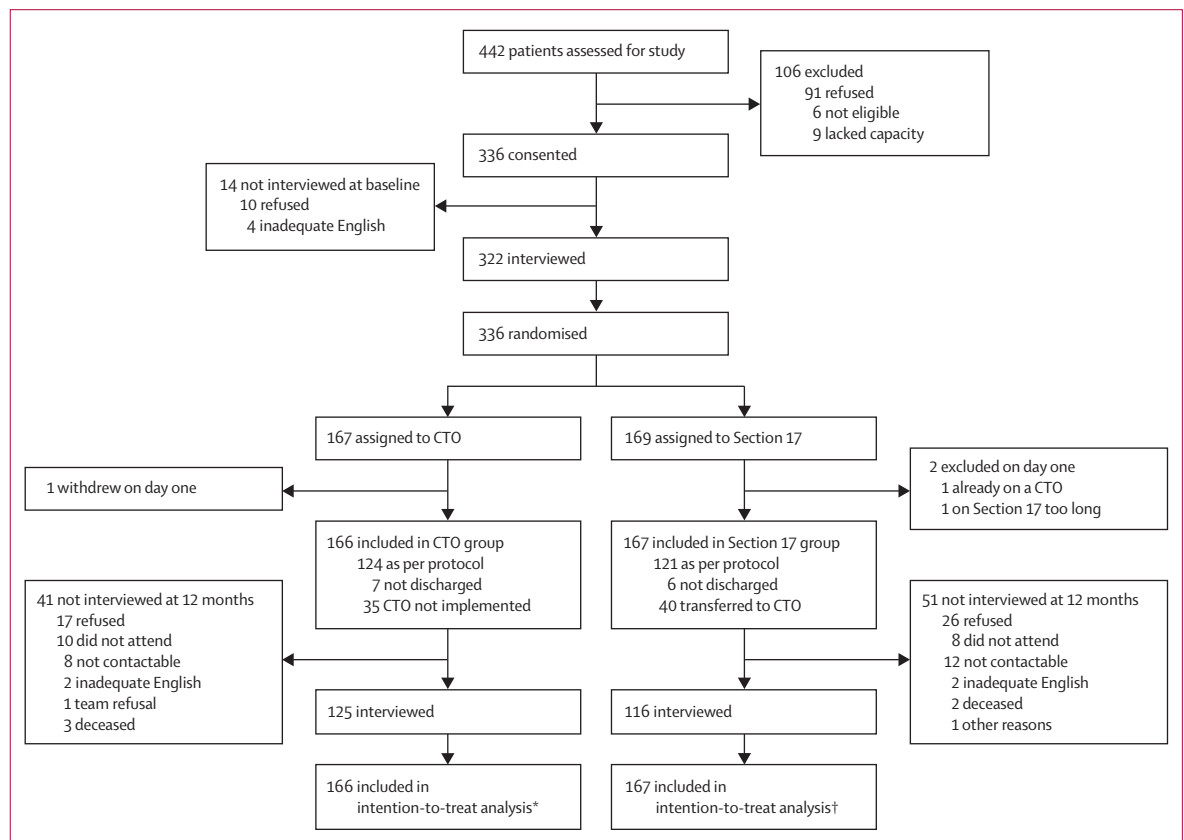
442 patients assessed for study

106 excluded
91 refused
6 not eligible
9 lacked capacity

336 consented

14 not interviewed at baseline
10 refused
4 inadequate English

322 interviewed

336 randomised

167 assigned to CTO

169 assigned to Section 17

1 withdrew on day one

2 excluded on day one
1 already on a CTO
1 on Section 17 too long

166 included in CTO group
124 as per protocol
7 not discharged
35 CTO not implemented

167 included in Section 17 group
121 as per protocol
6 not discharged
40 transferred to CTO

41 not interviewed at 12 months
17 refused
10 did not attend
8 not contactable
2 inadequate English
1 team refusal
3 deceased

51 not interviewed at 12 months
26 refused
8 did not attend
12 not contactable
2 inadequate English
2 deceased
1 other reasons

125 interviewed

116 interviewed

166 included in intention-to-treat analysis*

167 included in intention-to-treat analysis†